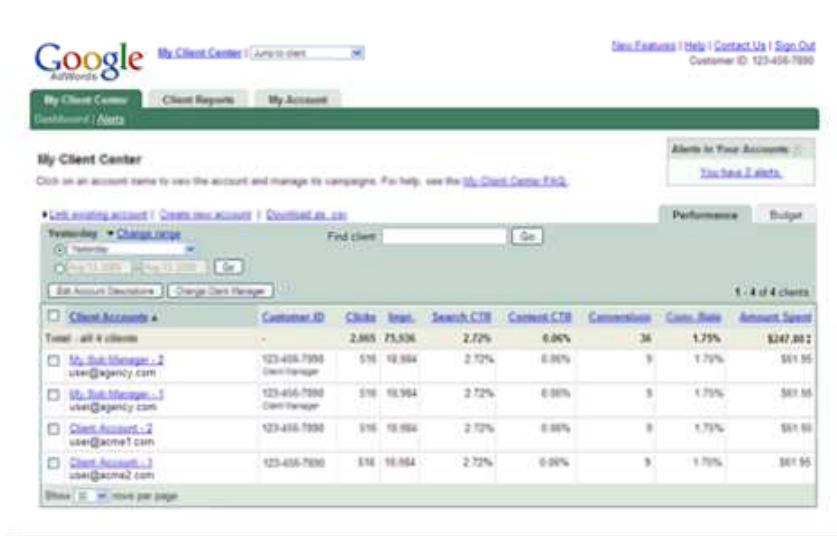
Google AdWords

My Client Center | Jump to client

New Features | Help | Contact Us | Sign Out
Customer ID: 123-456-7890

My Client Center | Client Reports | My Account

Dashboard | Alerts

My Client Center

Click on an account name to view the account and manage its campaigns. For help, see the My Client Center FAQ.

Alerts in Your Accounts
You have 2 alerts.

• Link existing account | Create new account | Download as .csv

Performance | Budget

Yesterday ▼ Change range
Yesterday
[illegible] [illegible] Go

Find client: Go

Edit Account Descriptions | Change Client Manager

1 - 4 of 4 clients

| Client Accounts ▲ | Customer ID | Clicks | Impr. | Search CTR | Content CTR | Conversions | Conv. Rate | Amount Spent |
|---|---|---|---|---|---|---|---|---|
| Total - all 4 clients | - | 2,065 | 75,936 | 2.72% | 0.06% | 36 | 1.75% | $247.80 |
| My Sub-Manager - 2 user@agency.com | 123-456-7890 Client Manager | 516 | 18,984 | 2.72% | 0.06% | 9 | 1.75% | $61.95 |
| My Sub-Manager - 1 user@agency.com | 123-456-7890 Client Manager | 516 | 18,984 | 2.72% | 0.06% | 9 | 1.75% | $61.95 |
| Client Account - 2 user@acme1.com | 123-456-7890 | 516 | 18,984 | 2.72% | 0.06% | 9 | 1.75% | $61.95 |
| Client Account - 1 user@acme2.com | 123-456-7890 | 516 | 18,984 | 2.72% | 0.06% | 9 | 1.75% | $61.95 |

Show 10 rows per page